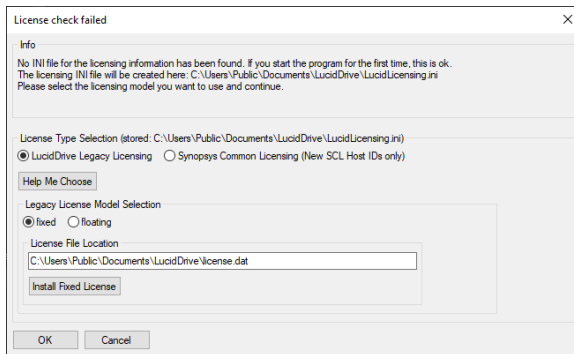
License check failed

Info

No INI file for the licensing information has been found. If you start the program for the first time, this is ok.
The licensing INI file will be created here: C:\Users\Public\Documents\LucidDrive\LucidLicensing.ini
Please select the licensing model you want to use and continue.

License Type Selection (stored: C:\Users\Public\Documents\LucidDrive\LucidLicensing.ini)

LucidDrive Legacy Licensing

Synopsys Common Licensing (New SCL Host IDs only)

Help Me Choose

Legacy License Model Selection

fixed

floating

License File Location

C:\Users\Public\Documents\LucidDrive\license.dat

Install Fixed License

OK

Cancel